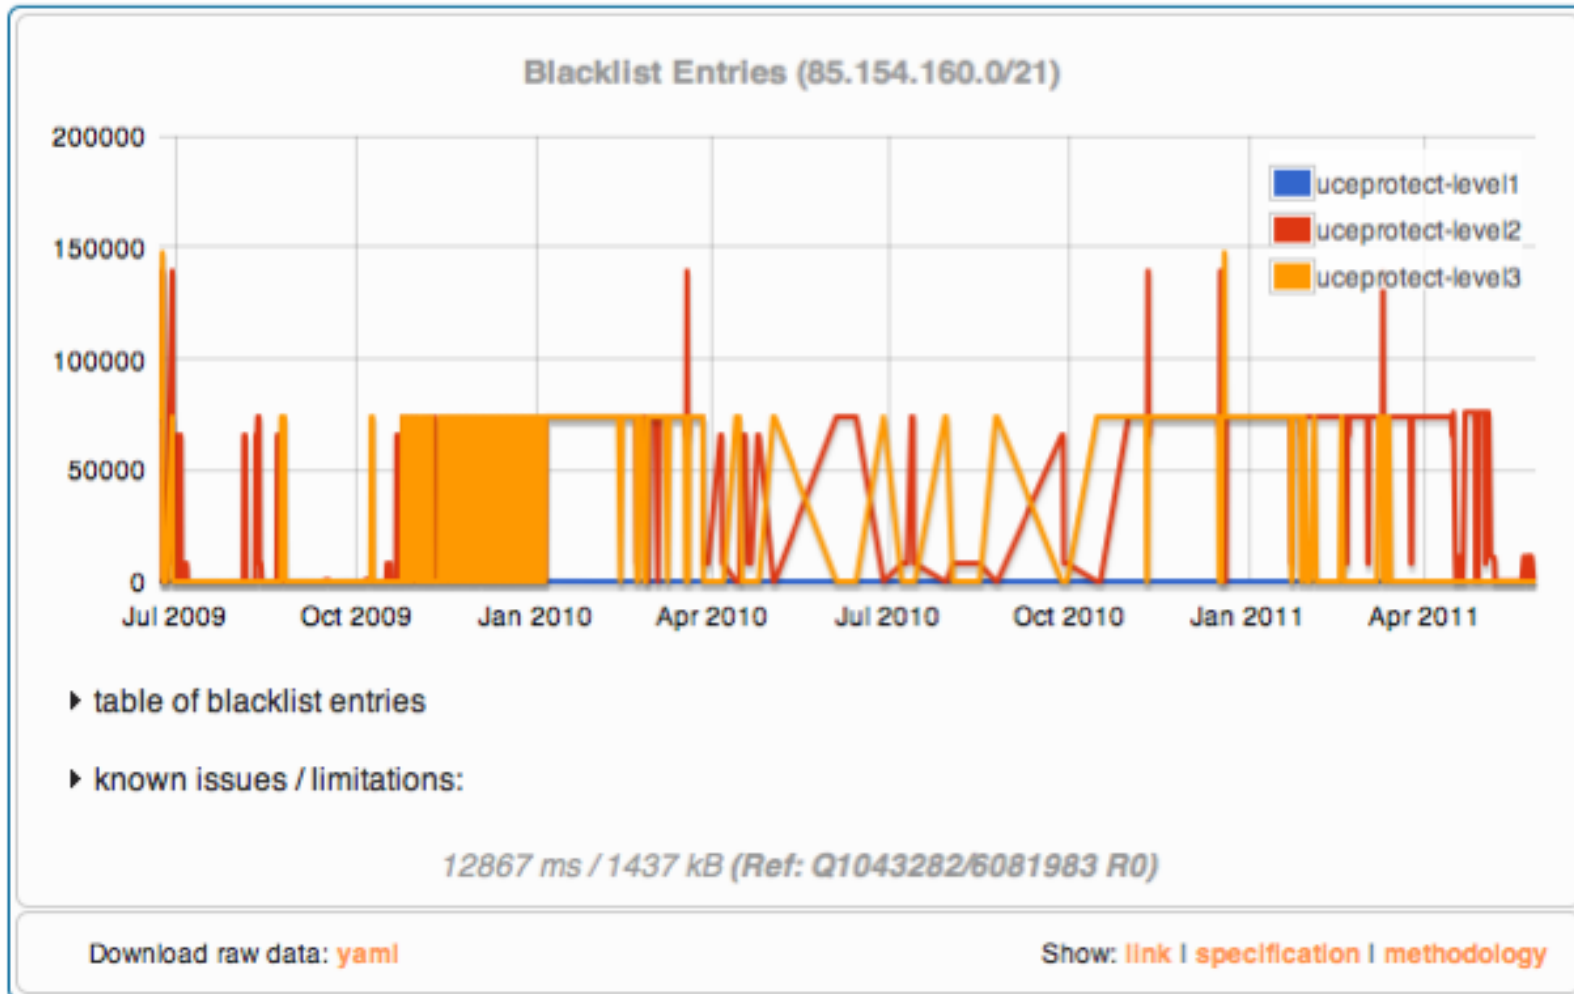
Blacklist Entries (85.154.160.0/21)

200000
150000
100000
50000
0

uceprotect-level1
uceprotect-level2
uceprotect-level3

Jul 2009 Oct 2009 Jan 2010 Apr 2010 Jul 2010 Oct 2010 Jan 2011 Apr 2011

table of blacklist entries

known issues / limitations:

12867 ms / 1437 kB (Ref: Q1043282/6081983 R0)

Download raw data: yaml

Show: link | specification | methodology